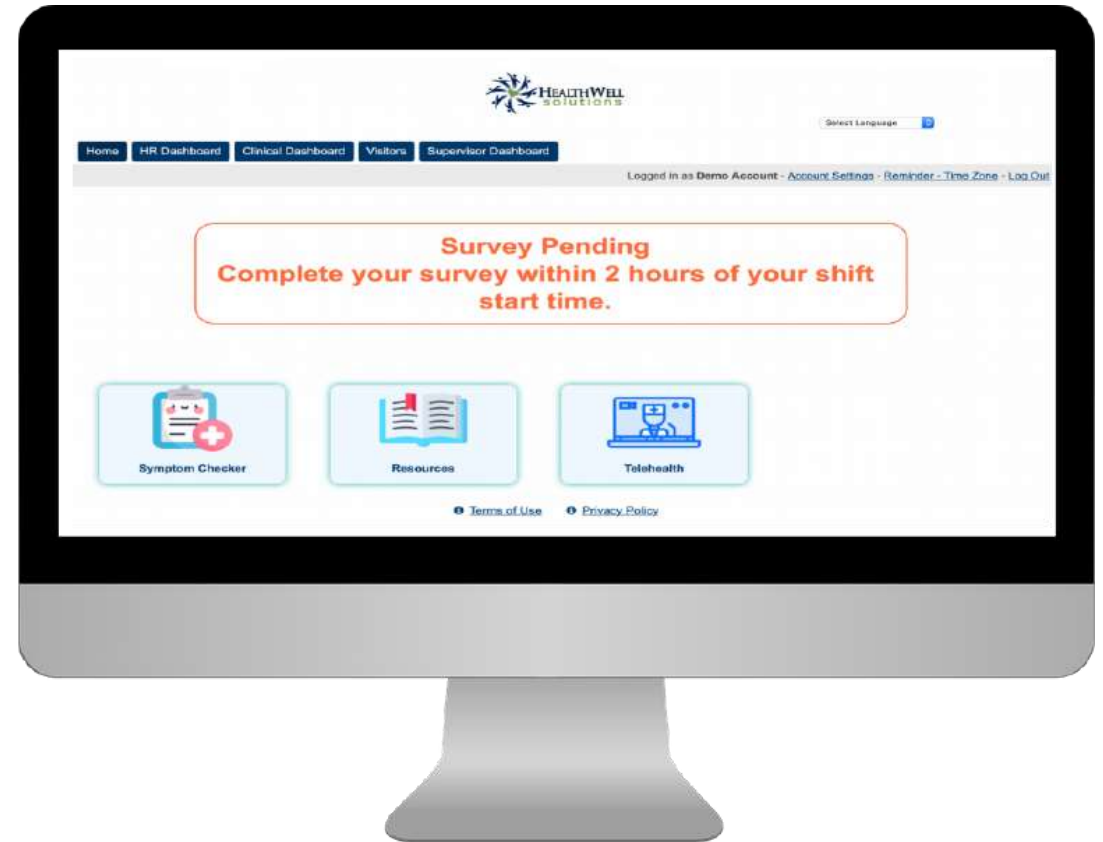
HEALTHWELL solutions

Select Language

Home HR Dashboard Clinical Dashboard Visitors Supervisor Dashboard

Logged in as Demo Account - Account Settings - Reminder - Time Zone - Log Out

Survey Pending
Complete your survey within 2 hours of your shift start time.

Symptom Checker

Resources

Telehealth

Terms of Use Privacy Policy